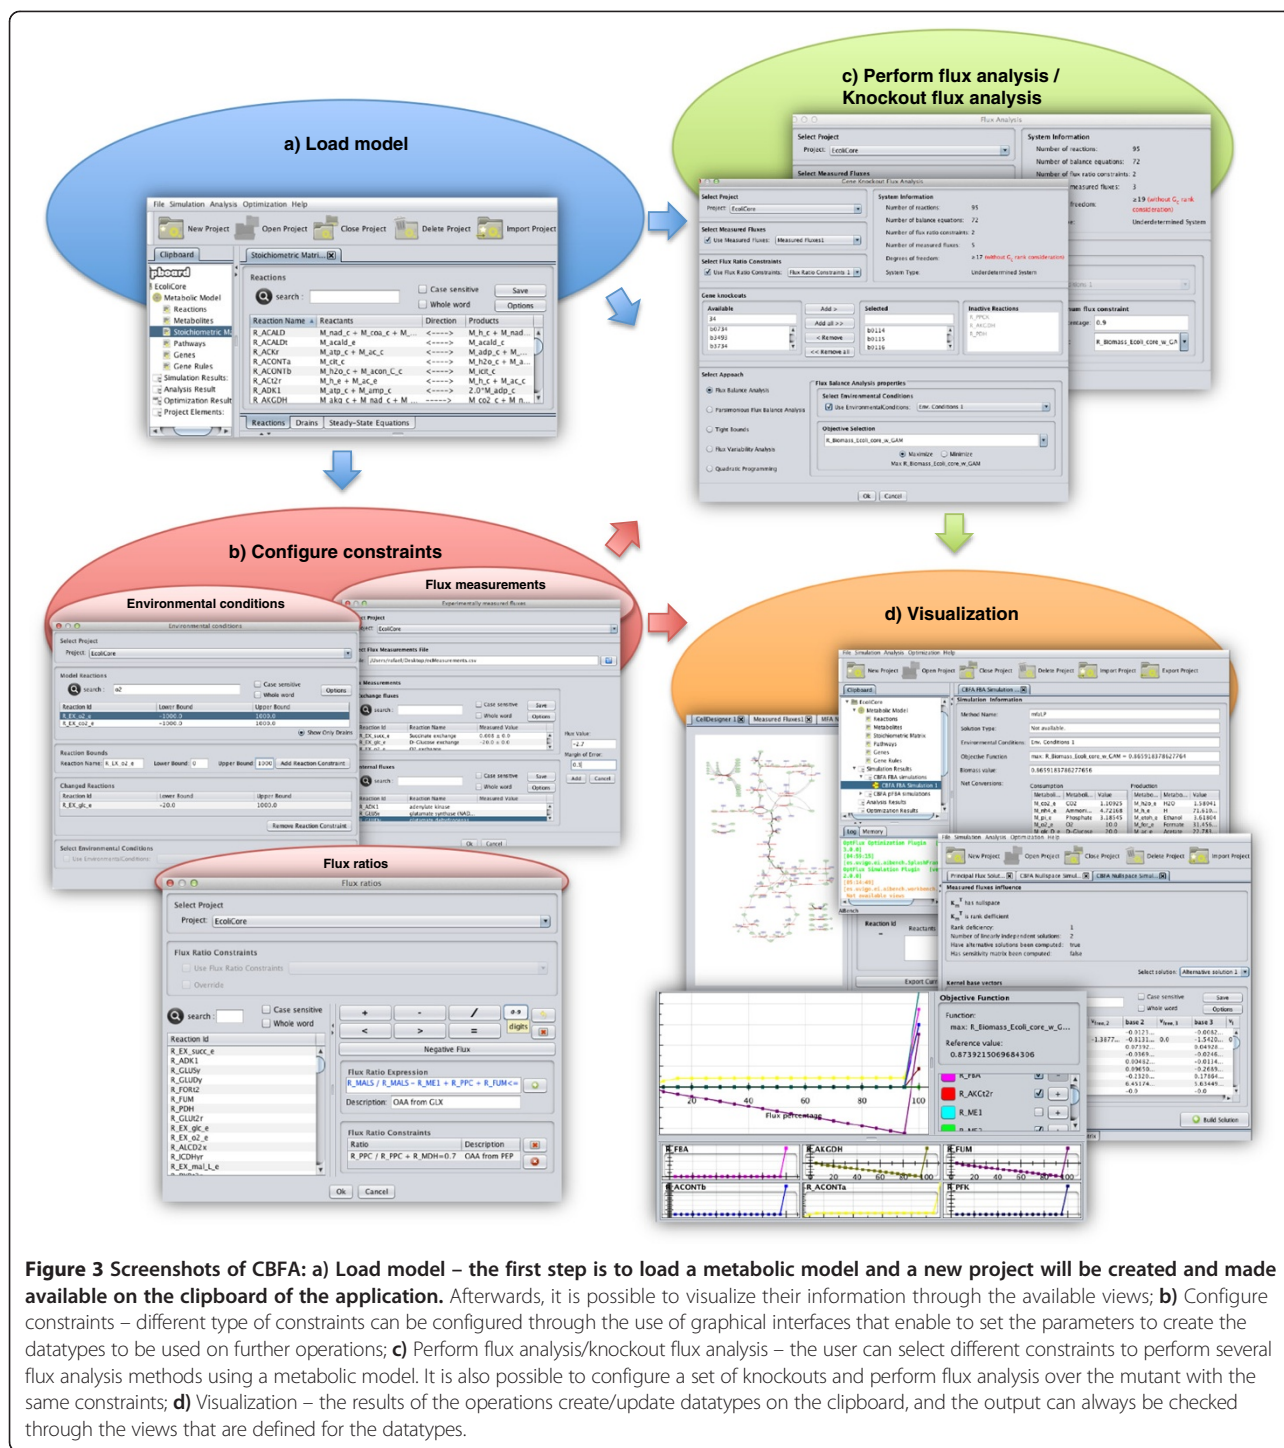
a) Load model

c) Perform flux analysis / Knockout flux analysis

b) Configure constraints

Environmental conditions

Flux measurements

Flux ratios

d) Visualization

File Simulation Analysis Optimization Help

New Project Open Project Close Project Delete Project Import Project

Clipboard

Stoichiometric Matri...

Reactions

search:

Case sensitive

Whole word

Save

Options

| Reaction Name | Reactants | Direction | Products |
|---|---|---|---|
| R_ACALD | M_nad_c + M_coa_c + M... | <----> | M_h_c + M_nad... |
| R_ACALDt | M_acald_e | <----> | M_acald_c |
| R_ACKr | M_atp_c + M_ac_c | <----> | M_adp_c + M_... |
| R_ACONTa | M_cit_c | <----> | M_h2o_c + M_a... |
| R_ACONTb | M_h2o_c + M_acon_C_c | <----> | M_icit_c |
| R_ACt2r | M_h_e + M_ac_e | <----> | M_h_c + M_ac_c |
| R_ADK1 | M_atp_c + M_amp_c | <----> | 2.0*M_adp_c |
| R_AKGDH | M_akg_c + M_nad_c + M... | -----> | M_co2_c + M_n... |

Reactions Drains Steady-State Equations

EcoliCore
Metabolic Model
Reactions
Metabolites
Stoichiometric M
Pathways
Genes
Gene Rules
Simulation Results
Analysis Result
Optimization Result
Project Elements

Flux Analysis

Select Project
Project: EcoliCore

System Information
Number of reactions: 95
Number of balance equations: 72
Number of flux ratio constraints: 2
Number of measured fluxes: 5
Degrees of freedom: ≥17 (without $C_r$ rank consideration)
System Type: Underdetermined System

Select Measured Fluxes
Use Measured Fluxes: Measured Fluxes1

Select Flux Ratio Constraints
Use Flux Ratio Constraints: Flux Ratio Constraints 1

Gene knockouts
Available
Add >
Add all >>
< Remove
<< Remove all
Selected
Inactive Reactions

Select Approach
Flux Balance Analysis
Parsimonious Flux Balance Analysis
Tight Bounds
Flux Variability Analysis
Quadratic Programming

Flux Balance Analysis properties
Select Environmental Conditions
Use EnvironmentalConditions: Env. Conditions 1
Objective Selection
R_Biomass_Ecoli_core_w_GAM
Maximize Minimize
Max R_Biomass_Ecoli_core_w_GAM

Ok Cancel

Environmental conditions
Select Project
Project: EcoliCore
Model Reactions
search: o2
Case sensitive
Whole word
Options

| Reaction Id | Lower Bound | Upper Bound |
|---|---|---|
| R_EX_o2_e | -1000.0 | 1000.0 |
| R_EX_co2_e | -1000.0 | 1000.0 |

Show Only Drains
Reaction Bounds
Reaction Name: R_EX_o2_e Lower Bound: 0 Upper Bound: 1000 Add Reaction Constraint
Changed Reactions

| Reaction Id | Lower Bound | Upper Bound |
|---|---|---|
| R_EX_glc_e | -20.0 | 1000.0 |

Remove Reaction Constraint
Select Environmental Conditions
Use EnvironmentalConditions

Experimentally measured fluxes
Select Project
Project: EcoliCore
Select Flux Measurements File
/Users/rafael/Desktop/mMeasurements.csv
Flux Measurements
Exchange fluxes
search:
Case sensitive
Whole word
Save
Options

| Reaction Id | Reaction Name | Measured Value |
|---|---|---|
| R_EX_succ_e | Succinate exchange | 0.668 ± 0.0 |
| R_EX_glc_e | D-Glucose exchange | -20.0 ± 0.0 |

Flux Value: -2.7
Margin of Error: 0.3
Add Cancel
Internal fluxes

| Reaction Id | Reaction Name | Measured Value |
|---|---|---|
| R_ADK1 | adenylate kinase | |
| R_GLUSy | glutamate synthase (NAD... | |

Ok Cancel

Flux ratios
Select Project
Project: EcoliCore
Flux Ratio Constraints
Use Flux Ratio Constraints
Override
search:
Case sensitive
Whole word
digits
Reaction Id
R_EX_succ_e
R_ADK1
R_GLUSy
R_GLUDy
R_FORt2
R_FUM
R_PDH
R_GLUt2r
R_EX_glc_e
R_EX_o2_e
R_ALCD2x
R_ICDHyr
R_EX_mal_L_e
Negative Flux
Flux Ratio Expression
R_MALS / R_MALS - R_ME1 + R_PPC + R_FUM<
Description: OAA from GLX
Flux Ratio Constraints

| Ratio | Description |
|---|---|
| R_PPC / R_PPC + R_MDH=0.7 | OAA from PEP |

Ok Cancel

CFBA FBA Simulation
Simulation Information
Method Name: MILP
Solution Type: Not available.
Environmental Conditions: Env. Conditions 1
Objective Function: max: R_Biomass_Ecoli_core_w_GAM = 0.865918378627784
Biomass value: 0.865918378627784
Net Conversion:
Consumption
Production

CellDesigner 1 Measured Fluxes1 MFA

Log Memory

Export Project

Principal Flux Solut... CBFA Nullspace Simul... CBFA Nullspace Simul...
Measured fluxes influence
has nullspace
is rank deficient
Rank deficiency: 1
Number of linearly independent solution: 2
Have alternative solutions been computed: true
Has sensitivity matrix been computed: false
Select solution: Alternative solution 1
Kernel base vectors
Case sensitive
Whole word
Save
Options
Build Solution

Objective Function
Function:
max: R_Biomass_Ecoli_core_w_G...
Reference value:
0.8739215069684306

R_FBA
R_AKGt2r
R_ME1

Flux percentage
20 40 60 80 100

R_FBA R_AKGDH R_FUM
R_ACONTb R_ACONTa R_PFK

Figure 3 Screenshots of CBFA: a) Load model – the first step is to load a metabolic model and a new project will be created and made available on the clipboard of the application. Afterwards, it is possible to visualize their information through the available views; b) Configure constraints – different type of constraints can be configured through the use of graphical interfaces that enable to set the parameters to create the datatypes to be used on further operations; c) Perform flux analysis/knockout flux analysis – the user can select different constraints to perform several flux analysis methods using a metabolic model. It is also possible to configure a set of knockouts and perform flux analysis over the mutant with the same constraints; d) Visualization – the results of the operations create/update datatypes on the clipboard, and the output can always be checked through the views that are defined for the datatypes.